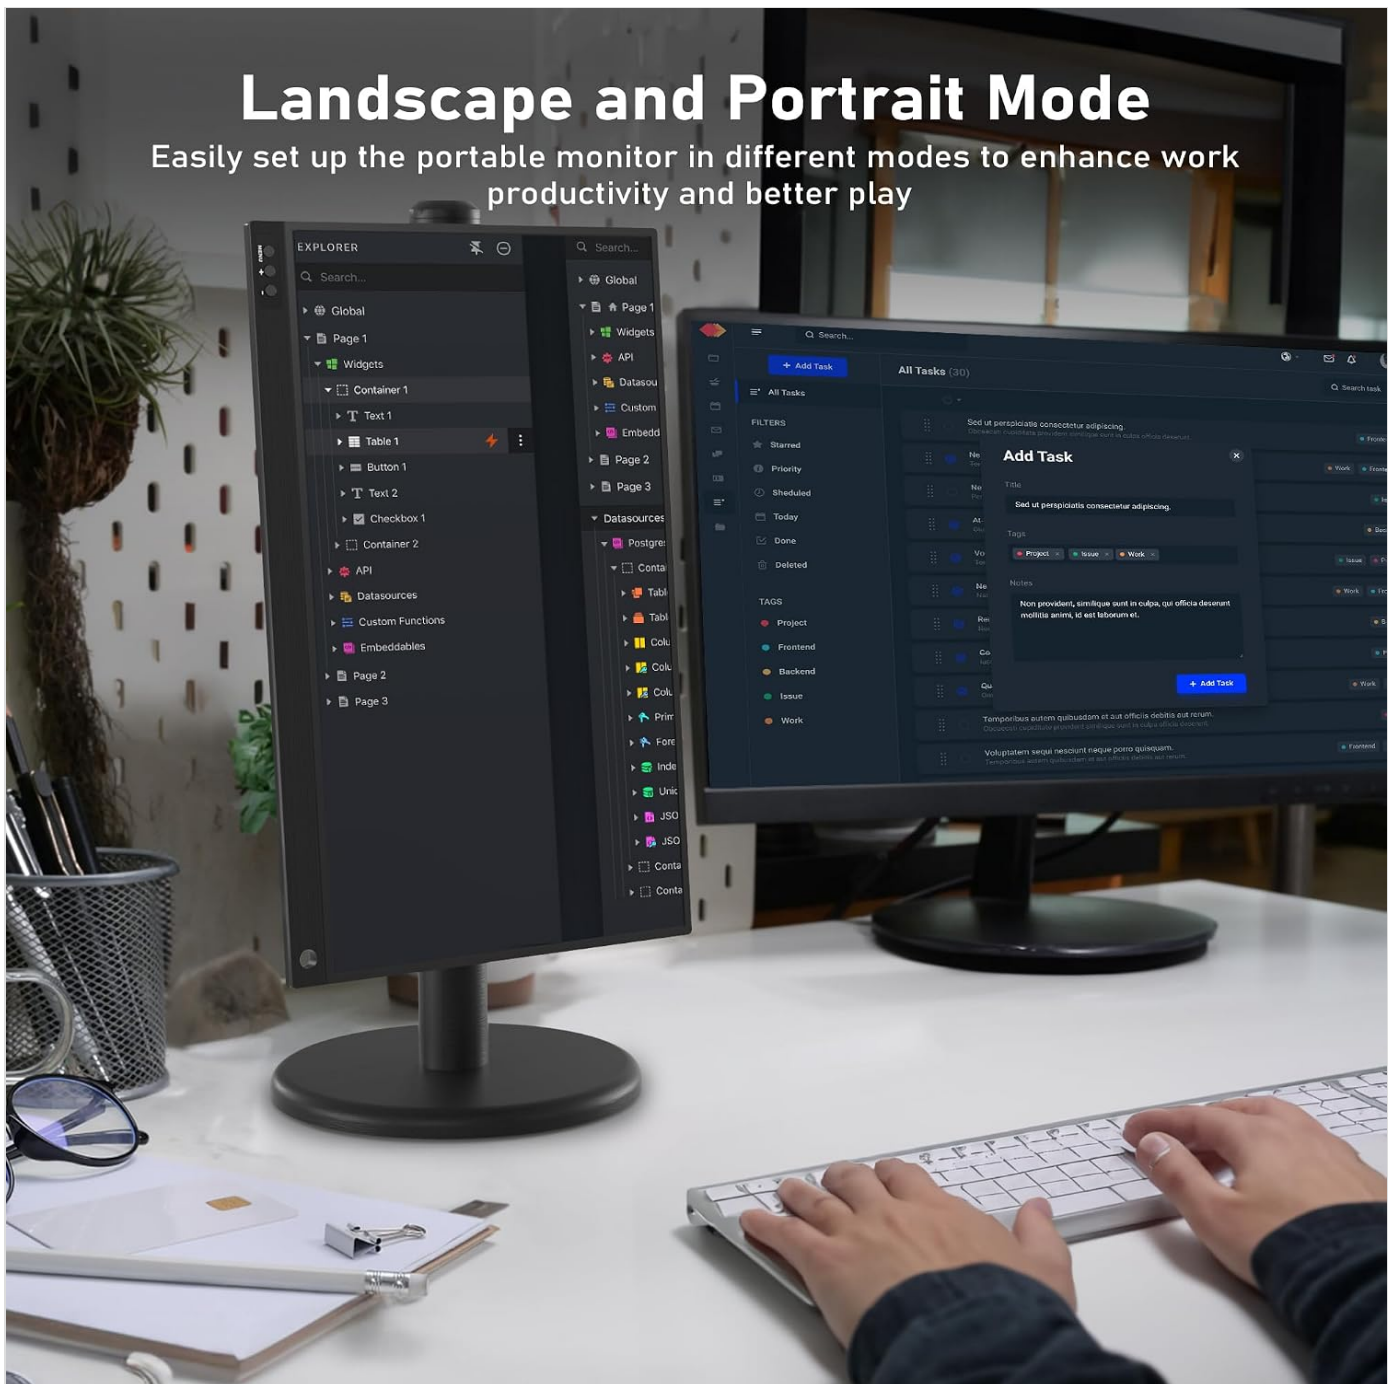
Landscape and Portrait Mode

Easily set up the portable monitor in different modes to enhance work productivity and better play

EXPLORER

Search...

Global
Page 1
Widgets
Container 1
Text 1
Table 1
Button 1
Text 2
Checkbox 1
Container 2
API
Datasources
Custom Functions
Embeddables
Page 2
Page 3

Search...
Global
Page 1
Widgets
API
Datasou
Custom
Embedd
Page 2
Page 3
Datasources
Postgres
Conta
Tabl
Tabl
Colu
Colu
Colu
Prim
Fore
Inde
Unic
JSO
JSO
Conta
Conta

Search...
Add Task
All Tasks
FILTERS
Starred
Priority
Sheduled
Today
Done
Deleted
TAGS
Project
Frontend
Backend
Issue
Work

All Tasks (30)
Search task
Sed ut perspiciatis consectetur adipiscing.

Add Task
Title
Sed ut perspiciatis consectetur adipiscing.
Tags
Project
Issue
Work
Notes
Non provident, similique sunt in culpa, qui officia deserunt mollitia animi, id est laborum et.
Add Task

Temporibus autem quibusdam et aut officiis debitis aut rerum.
Voluptatem sequi nesciunt neque porro quisquam.
Work
Frontend
Issue